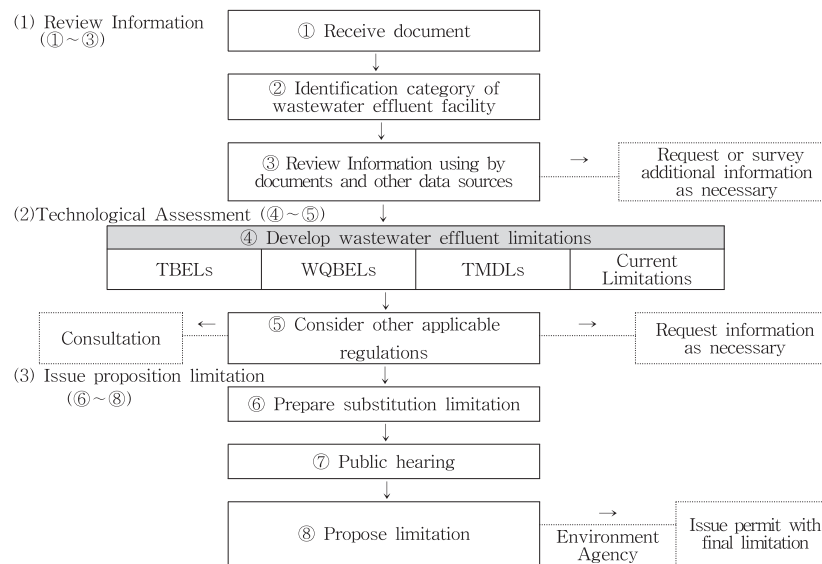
(1) Review Information (①~③)

① Receive document

② Identification category of wastewater effluent facility

③ Review Information using by documents and other data sources

Request or survey additional information as necessary

(2)Technological Assessment (④~⑤)

④ Develop wastewater effluent limitations

| TBELs | WQBELs | TMDLs | Current Limitations |
|---|---|---|---|

Consultation

⑤ Consider other applicable regulations

Request information as necessary

(3) Issue proposition limitation (⑥~⑧)

⑥ Prepare substitution limitation

⑦ Public hearing

⑧ Propose limitation

Environment Agency

Issue permit with final limitation